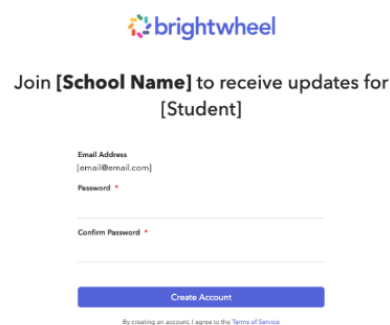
brightwheel

Join **[School Name]** to receive updates for [Student]

Email Address
[email@email.com]

Password *

Confirm Password *

Create Account

By creating an account, I agree to the Terms of Service